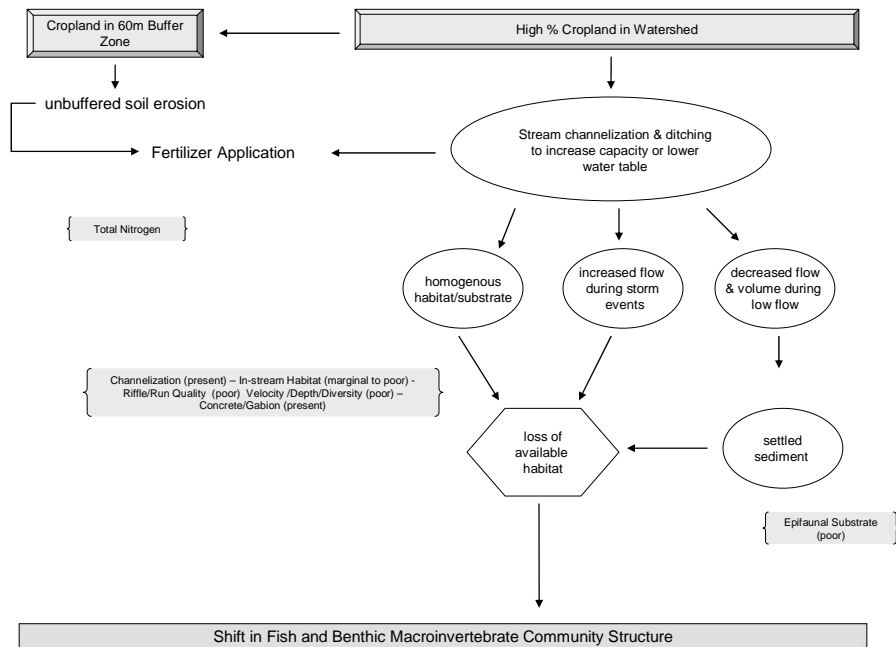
Cropland in 60m Buffer Zone

High % Cropland in Watershed

unbuffered soil erosion

Fertilizer Application

Stream channelization & ditching to increase capacity or lower water table

Total Nitrogen

homogenous habitat/substrate

increased flow during storm events

decreased flow & volume during low flow

Channelization (present) – In-stream Habitat (marginal to poor) - Riffle/Run Quality (poor) Velocity /Depth/Diversity (poor) – Concrete/Gabion (present)

loss of available habitat

settled sediment

Epifaunal Substrate (poor)

Shift in Fish and Benthic Macroinvertebrate Community Structure